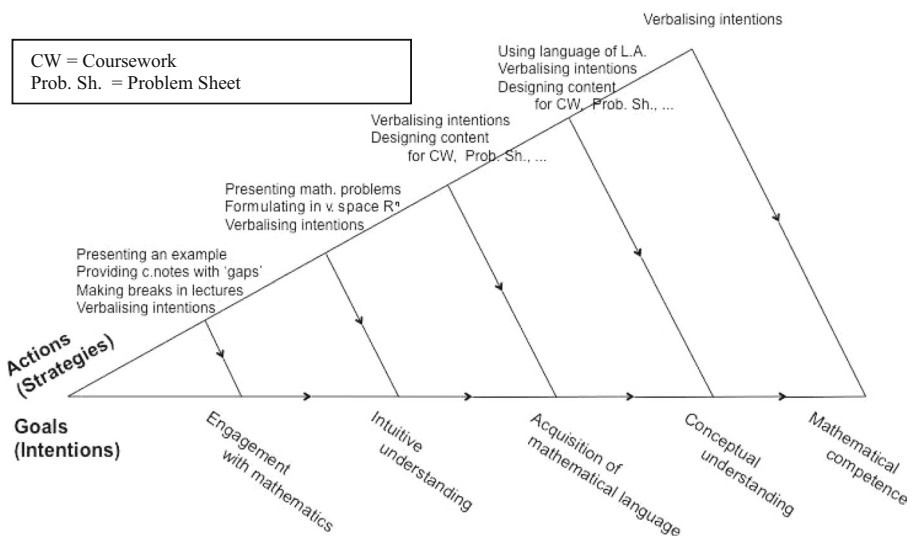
CW = Coursework
Prob. Sh. = Problem Sheet

Verbalising intentions

Using language of L.A.
Verbalising intentions
Designing content
for CW, Prob. Sh., ...

Verbalising intentions
Designing content
for CW, Prob. Sh., ...

Presenting math. problems
Formulating in v. space $R^n$
Verbalising intentions

Presenting an example
Providing c.notes with 'gaps'
Making breaks in lectures
Verbalising intentions

Actions (Strategies)

Goals (Intentions)

Engagement with mathematics

Intuitive understanding

Acquisition of mathematical language

Conceptual understanding

Mathematical competence